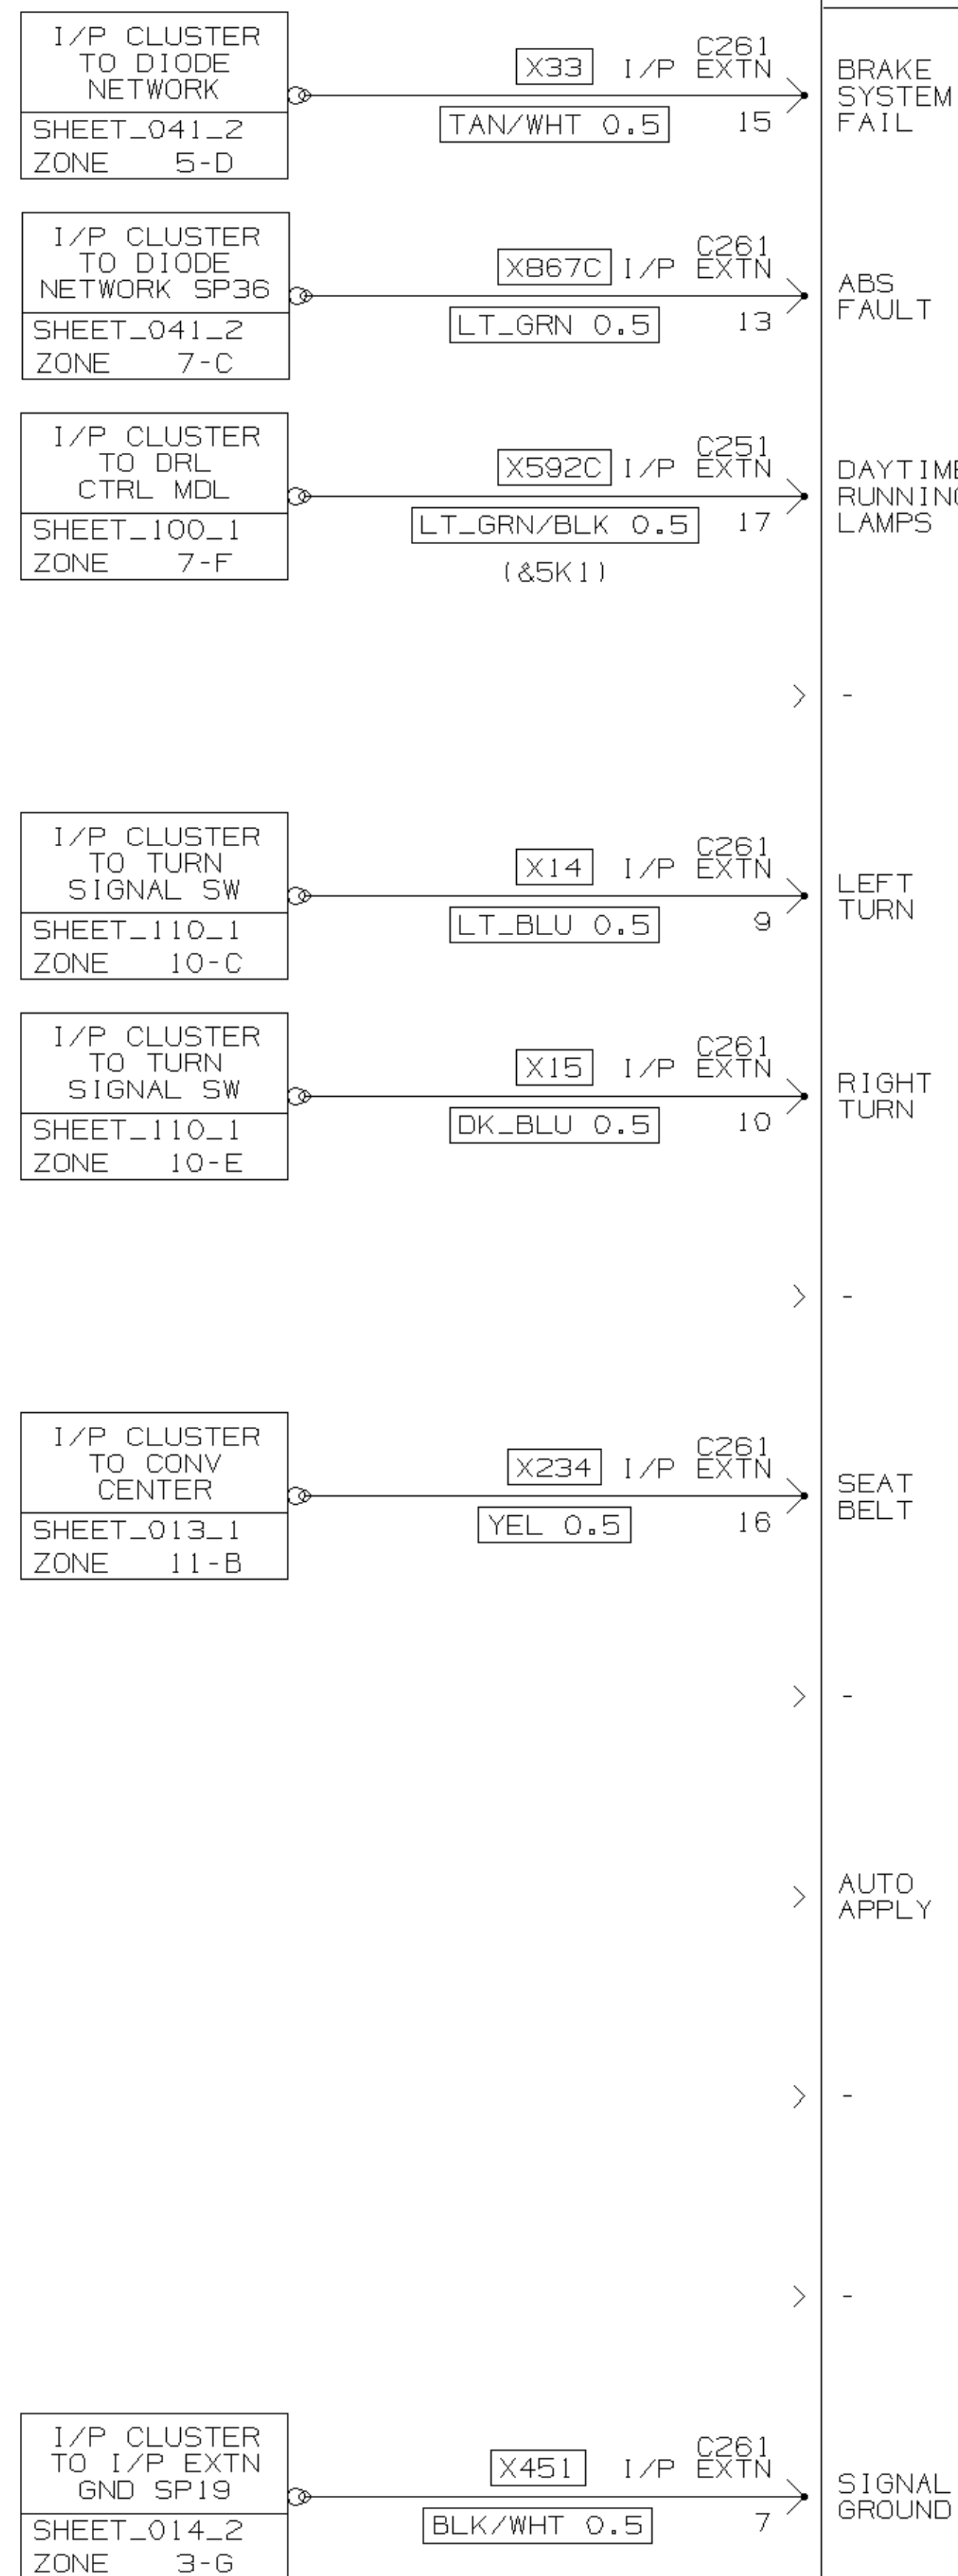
I/P CLUSTER TO DIODE NETWORK
SHEET_041_2
ZONE 5-D

X33 I/P C261 EXTN
TAN/WHT 0.5 15
BRAKE SYSTEM FAIL

I/P CLUSTER TO DIODE NETWORK SP36
SHEET_041_2
ZONE 7-C

X867C I/P C261 EXTN
LT_GRN 0.5 13
ABS FAULT

I/P CLUSTER TO DRL CTRL MDL
SHEET_100_1
ZONE 7-F

X592C I/P C251 EXTN
LT_GRN/BLK 0.5 17
(&5K1)
DAYTIM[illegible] RUNNIN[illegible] LAMPS

-

I/P CLUSTER TO TURN SIGNAL SW
SHEET_110_1
ZONE 10-C

X14 I/P C261 EXTN
LT_BLU 0.5 9
LEFT TURN

I/P CLUSTER TO TURN SIGNAL SW
SHEET_110_1
ZONE 10-E

X15 I/P C261 EXTN
DK_BLU 0.5 10
RIGHT TURN

-

I/P CLUSTER TO CONV CENTER
SHEET_013_1
ZONE 11-B

X234 I/P C261 EXTN
YEL 0.5 16
SEAT BELT

-

AUTO APPLY

-

-

I/P CLUSTER TO I/P EXTN GND SP19
SHEET_014_2
ZONE 3-G

X451 I/P C261 EXTN
BLK/WHT 0.5 7
SIGNAL GROUND